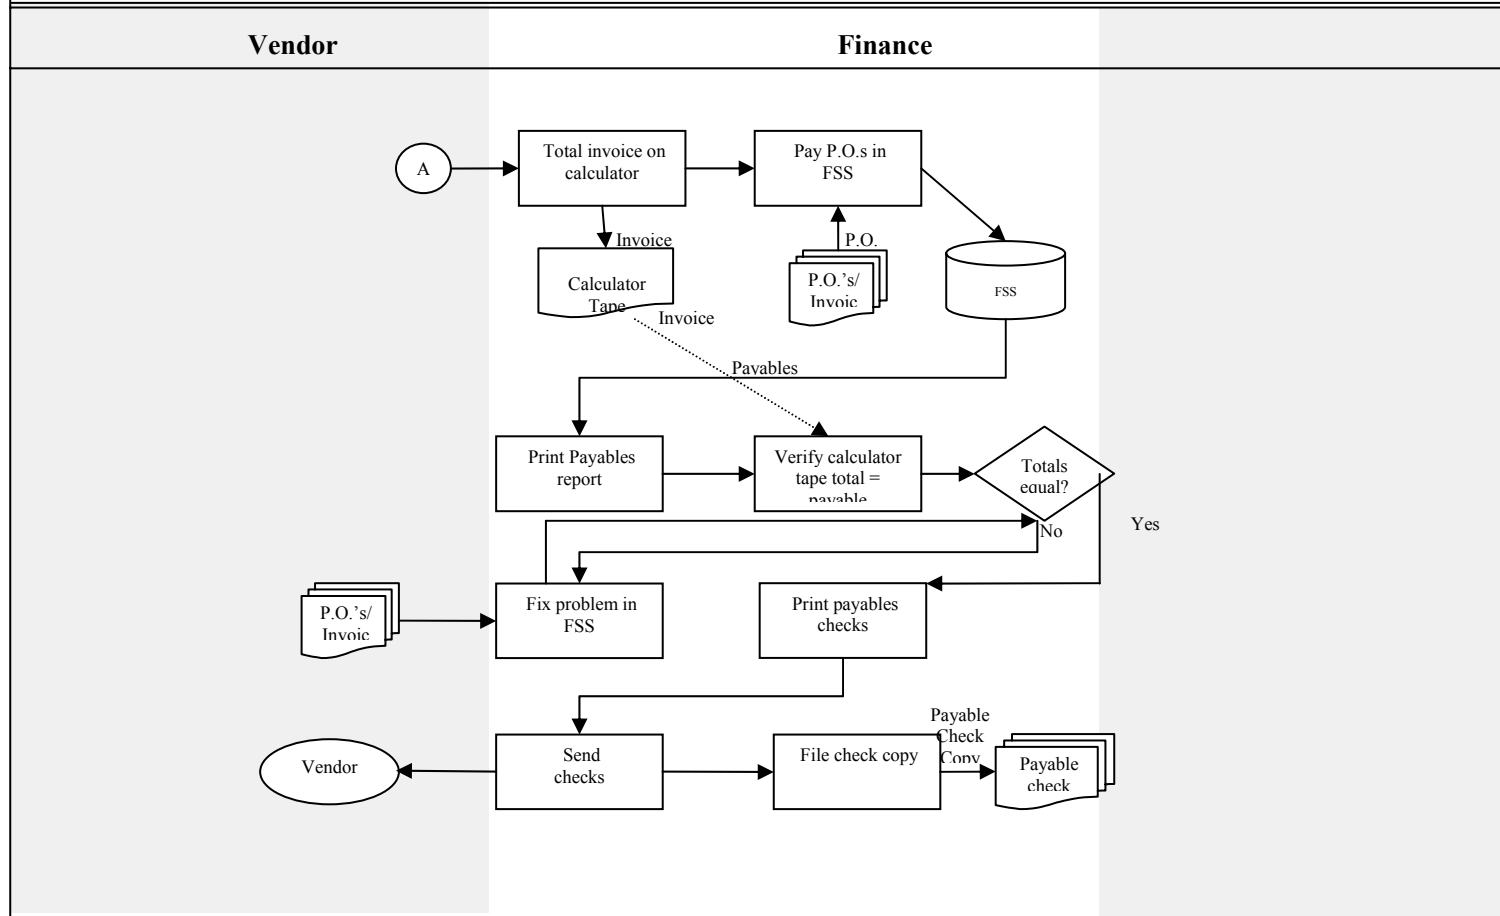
Vendor

Finance

A

Total invoice on calculator

Pay P.O.s in FSS

Invoice

Calculator Tape

P.O.

P.O.'s/ Invoic

FSS

Invoice

Payables

Print Payables report

Verify calculator tape total = payable

Totals equal?

No

Yes

P.O.'s/ Invoic

Fix problem in FSS

Print payables checks

Vendor

Send checks

File check copy

Payable Check Copy

Payable check